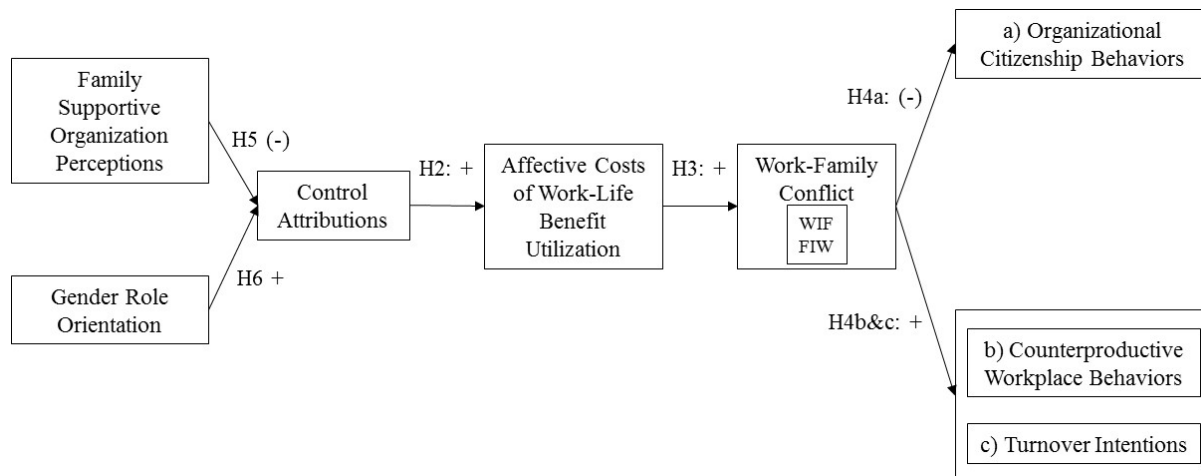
Family Supportive Organization Perceptions

H5 (-)

Gender Role Orientation

H6 +

Control Attributions

H2: +

Affective Costs of Work-Life Benefit Utilization

H3: +

Work-Family Conflict

WIF
FIW

H4a: (-)

a) Organizational Citizenship Behaviors

H4b&c: +

b) Counterproductive Workplace Behaviors

c) Turnover Intentions